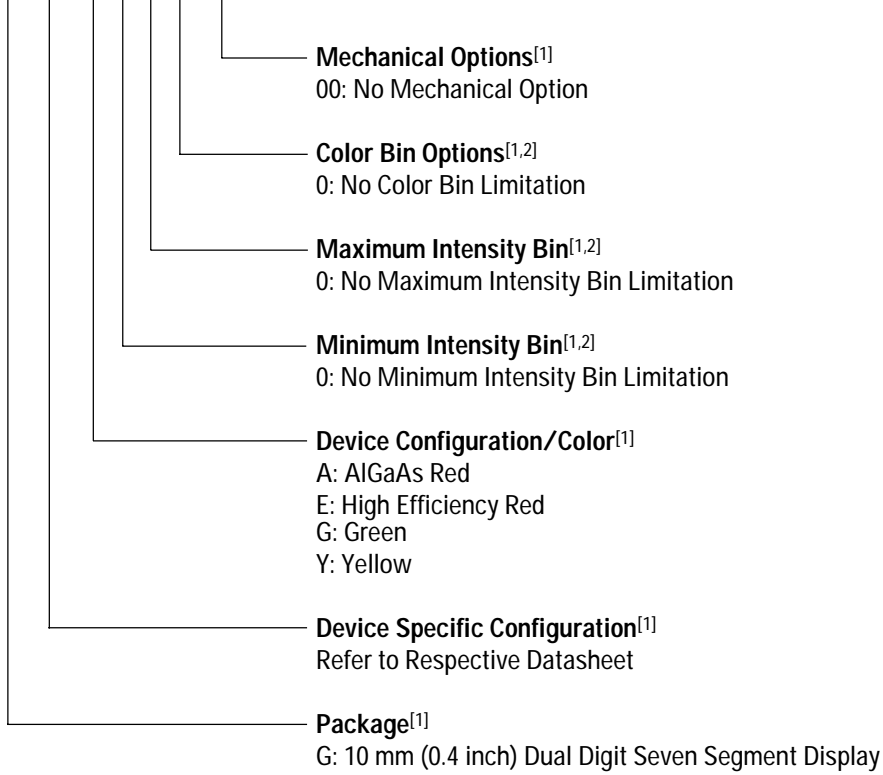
**Mechanical Options**[1]
00: No Mechanical Option

**Color Bin Options**[1,2]
0: No Color Bin Limitation

**Maximum Intensity Bin**[1,2]
0: No Maximum Intensity Bin Limitation

**Minimum Intensity Bin**[1,2]
0: No Minimum Intensity Bin Limitation

**Device Configuration/Color**[1]
A: AlGaAs Red
E: High Efficiency Red
G: Green
Y: Yellow

**Device Specific Configuration**[1]
Refer to Respective Datasheet

**Package**[1]
G: 10 mm (0.4 inch) Dual Digit Seven Segment Display